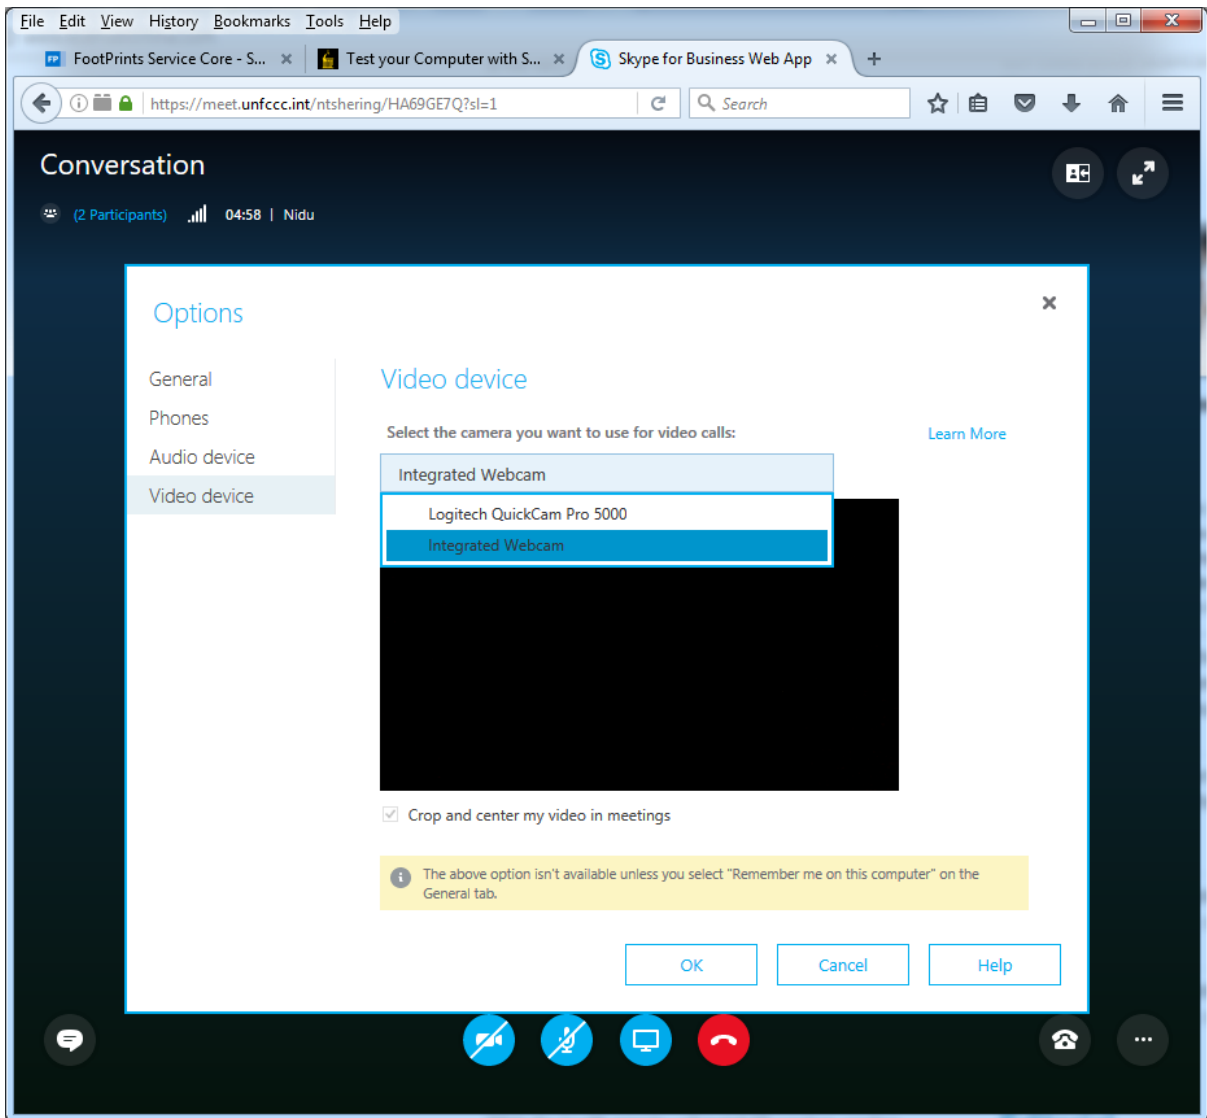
File Edit View History Bookmarks Tools Help

FootPrints Service Core - S... × Test your Computer with S... × Skype for Business Web App × +

https://meet.unfccc.int/ntshering/HA69GE7Q?sl=1

Search

Conversation

(2 Participants) 04:58 | Nidu

Options

×

General
Phones
Audio device
Video device

Video device

Select the camera you want to use for video calls:

Learn More

Integrated Webcam

Logitech QuickCam Pro 5000
Integrated Webcam

Crop and center my video in meetings

The above option isn't available unless you select "Remember me on this computer" on the General tab.

OK Cancel Help